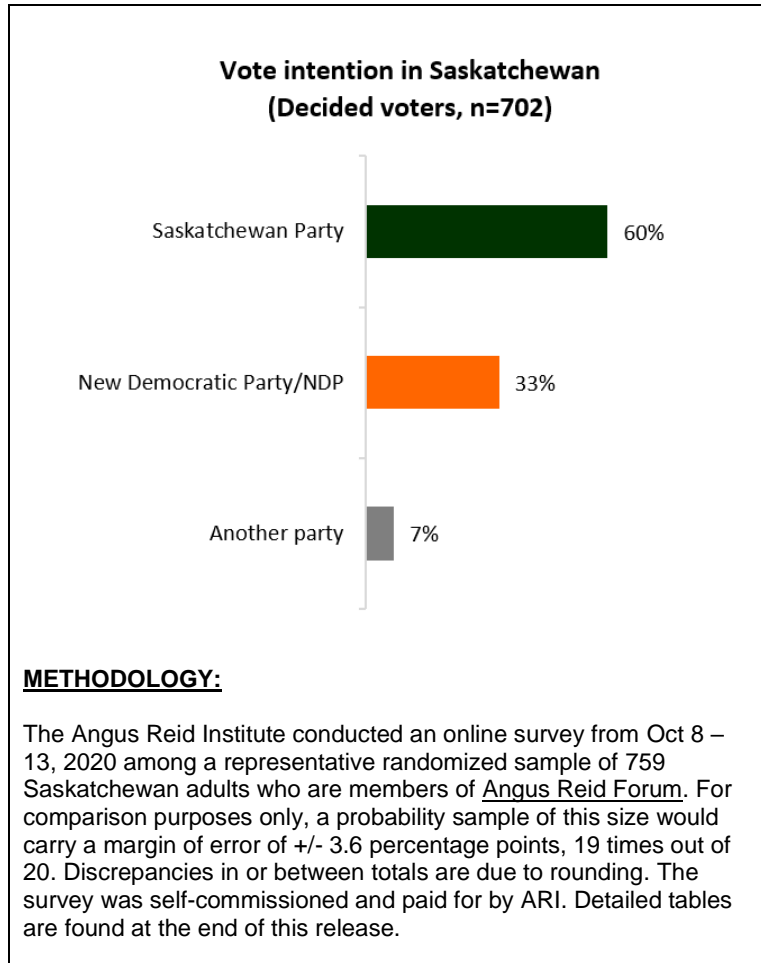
Vote intention in Saskatchewan
(Decided voters, n=702)

Saskatchewan Party 60%

New Democratic Party/NDP 33%

Another party 7%

METHODOLOGY:

The Angus Reid Institute conducted an online survey from Oct 8 – 13, 2020 among a representative randomized sample of 759 Saskatchewan adults who are members of Angus Reid Forum. For comparison purposes only, a probability sample of this size would carry a margin of error of +/- 3.6 percentage points, 19 times out of 20. Discrepancies in or between totals are due to rounding. The survey was self-commissioned and paid for by ARI. Detailed tables are found at the end of this release.